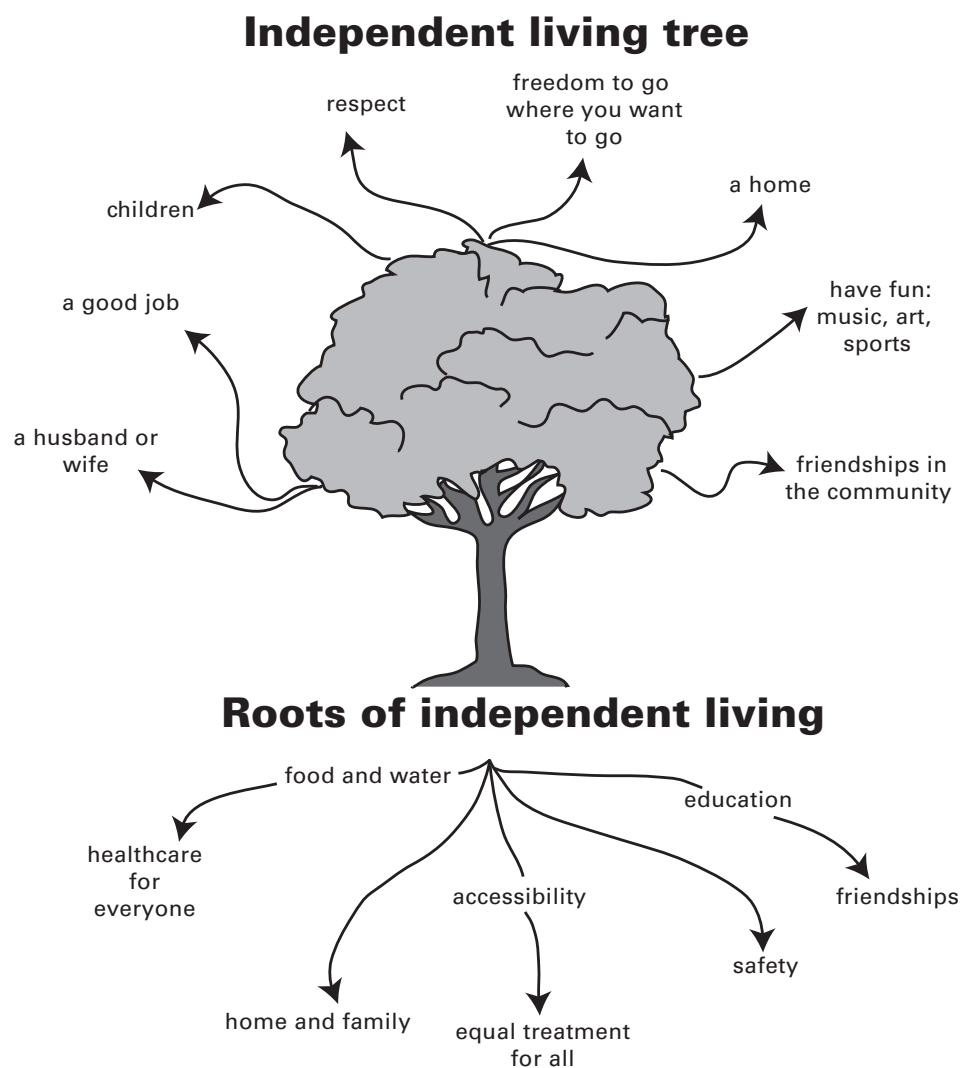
# Independent living tree

respect

freedom to go where you want to go

children

a home

a good job

have fun: music, art, sports

a husband or wife

friendships in the community

# Roots of independent living

food and water

education

healthcare for everyone

accessibility

friendships

safety

home and family

equal treatment for all